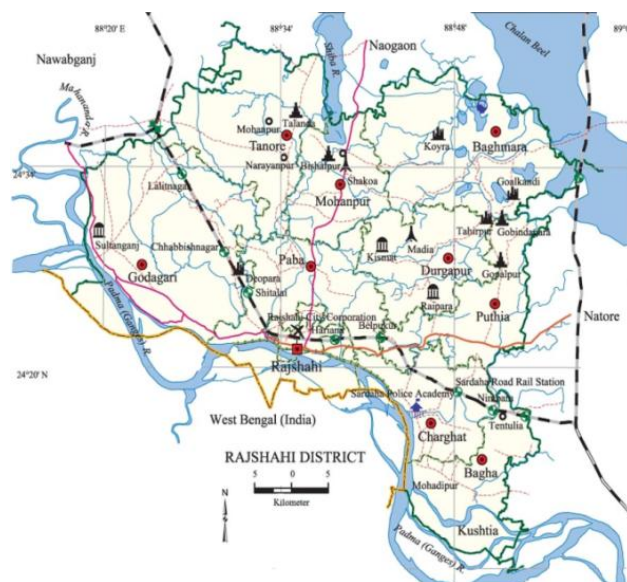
88°20' E
88°34'
88°48'
89°
Nawabganj
Naogaon
Chalan Beel
Shiba R.
Mahananda R.
Mohanpur
Talanda
Tanore
Narayanpur
Bishalpur
Koyra
Baghmara
24°38'
Lalitnagar
Shakoa
Mohanpur
Goalkandi
Tahirpur
Gobindapara
Sultanganj
Chhabbishnagar
Kismat
Madia
Godagari
Paba
Durgapur
Gopalpur
Deopara
Shitalai
Raipara
Puthia
Padma (Ganges) R.
Natore
Rajshahi City Corporation
Harian
Belpukur
24°20' N
Rajshahi
Sardaha Road Rail Station
Nimpara
Sardaha Police Academy
Tentulia
West Bengal (India)
Charghat
RAJSHAHI DISTRICT
5 0 5
Kilometer
N
Bagha
Mohadipur
Kushtia
Padma (Ganges) R.